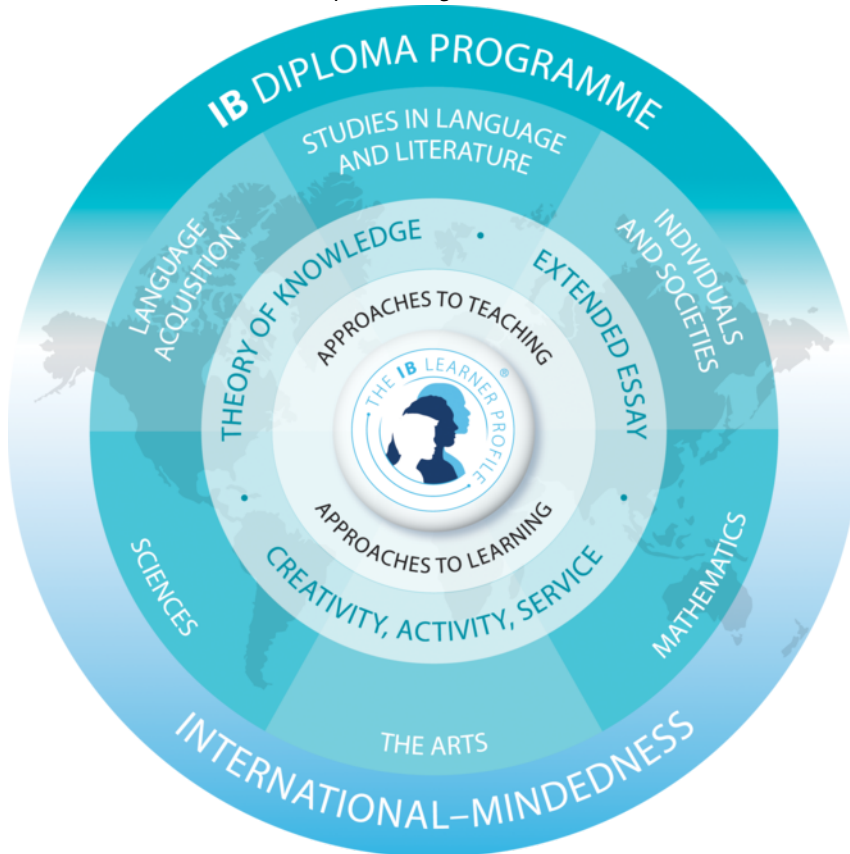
IB DIPLOMA PROGRAMME

STUDIES IN LANGUAGE AND LITERATURE

LANGUAGE ACQUISITION

INDIVIDUALS AND SOCIETIES

THEORY OF KNOWLEDGE

EXTENDED ESSAY

APPROACHES TO TEACHING

THE IB LEARNER PROFILE®

APPROACHES TO LEARNING

CREATIVITY, ACTIVITY, SERVICE

SCIENCES

MATHEMATICS

THE ARTS

INTERNATIONAL–MINDEDNESS